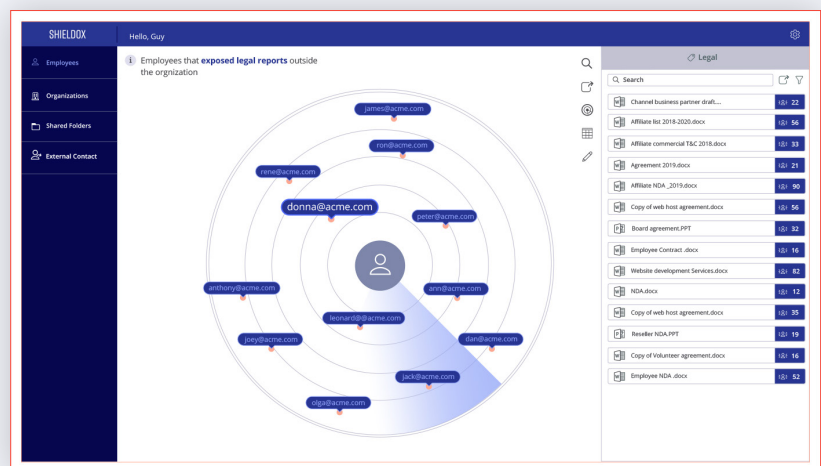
SHIELDOX

Hello, Guy

Employees

Organizations

Shared Folders

External Contact

Employees that **exposed legal reports** outside the orgnization

james@acme.com

ron@acme.com

rene@acme.com

donna@acme.com

peter@acme.com

anthony@acme.com

ann@acme.com

leonard@@acme.com

joey@acme.com

dan@acme.com

jack@acme.com

olga@acme.com

Legal

Search

| | |
|---|---|
| Channel business partner draft.... | 22 |
| Affiliate list 2018-2020.docx | 56 |
| Affiliate commercial T&C 2018.docx | 33 |
| Agreement 2019.docx | 21 |
| Affiliate NDA _2019.docx | 90 |
| Copy of web host agreement.docx | 56 |
| Board agreement.PPT | 32 |
| Employee Contract .docx | 16 |
| Website development Services.docx | 82 |
| NDA.docx | 12 |
| Copy of web host agreement.docx | 35 |
| Reseller NDA.PPT | 19 |
| Copy of Volunteer agreement.docx | 16 |
| Employee NDA .docx | 52 |